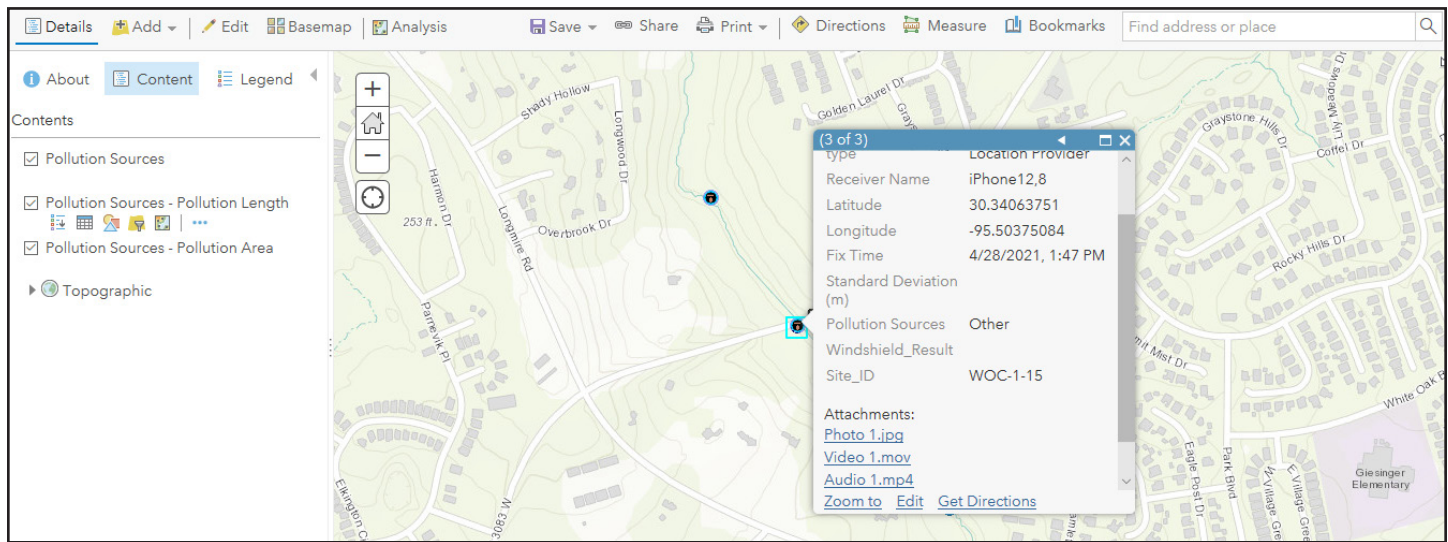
Details Add Edit Basemap Analysis Save Share Print Directions Measure Bookmarks Find address or place

About Content Legend

Contents

Pollution Sources

Pollution Sources - Pollution Length

Pollution Sources - Pollution Area

Topographic

Shady Hollow
Longwood Dr
Golden Laurel Dr
Grays
Graystone Hills Dr
Coffee Dr
Harmon Dr
253 ft.
Longmire Rd
Overbrook Dr
Rocky Hills Dr
Parrevik Pl
mit Mist Dr
White Oak B
Eagle Post Dr
Park Blvd
W Village Gre
E Village Gree
Giesinger Elementary
Elkington C
3083 W

(3 of 3)

| | |
|---|---|
| type | Location Provider |
| Receiver Name | iPhone12,8 |
| Latitude | 30.34063751 |
| Longitude | -95.50375084 |
| Fix Time | 4/28/2021, 1:47 PM |
| Standard Deviation (m) | |
| Pollution Sources | Other |
| Windshield_Result | |
| Site_ID | WOC-1-15 |

Attachments:
Photo 1.jpg
Video 1.mov
Audio 1.mp4
Zoom to Edit Get Directions